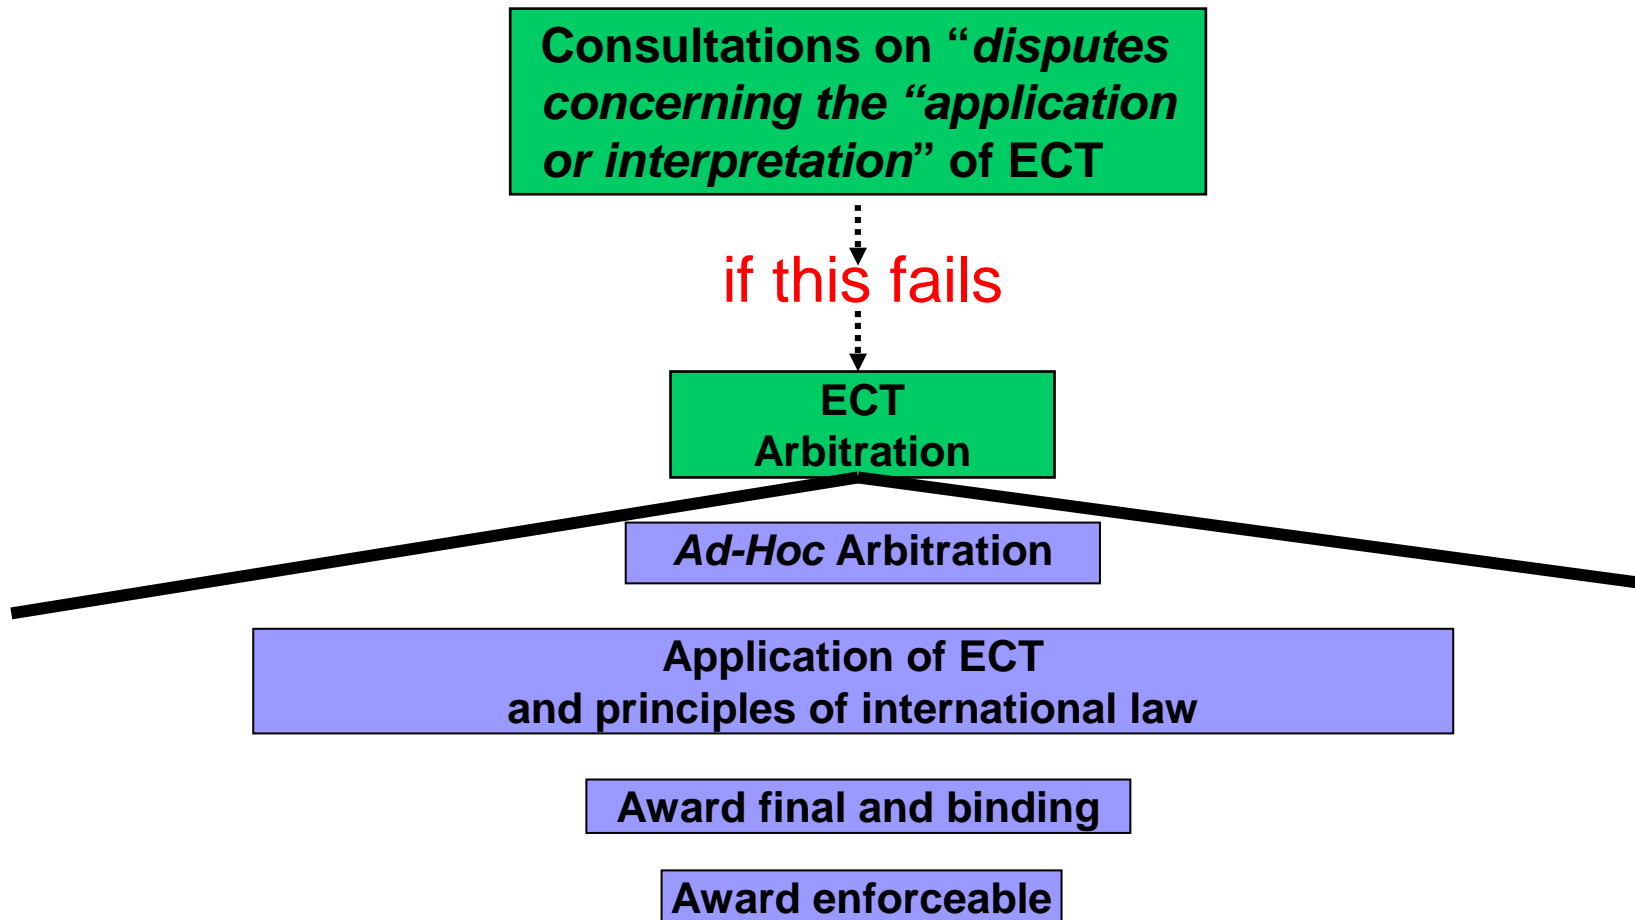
Consultations on "disputes concerning the "application or interpretation" of ECT

if this fails

ECT
Arbitration

Ad-Hoc Arbitration

Application of ECT
and principles of international law

Award final and binding

Award enforceable